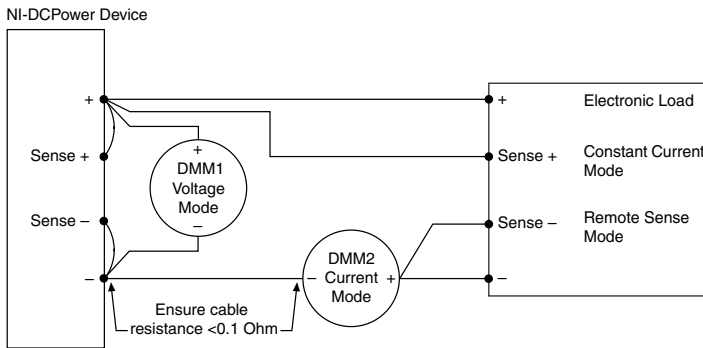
NI-DCPower Device

+

Sense +

Sense –

–

+
DMM1
Voltage
Mode
–

– DMM2 Current Mode +

Ensure cable resistance <0.1 Ohm

+

Sense +

Sense –

–

Electronic Load

Constant Current Mode

Remote Sense Mode